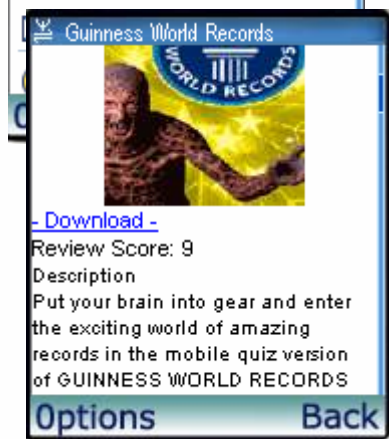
Guinness World Records

WORLD RECORDS

- Download -
Review Score: 9
Description
Put your brain into gear and enter the exciting world of amazing records in the mobile quiz version of GUINNESS WORLD RECORDS

Options
Back